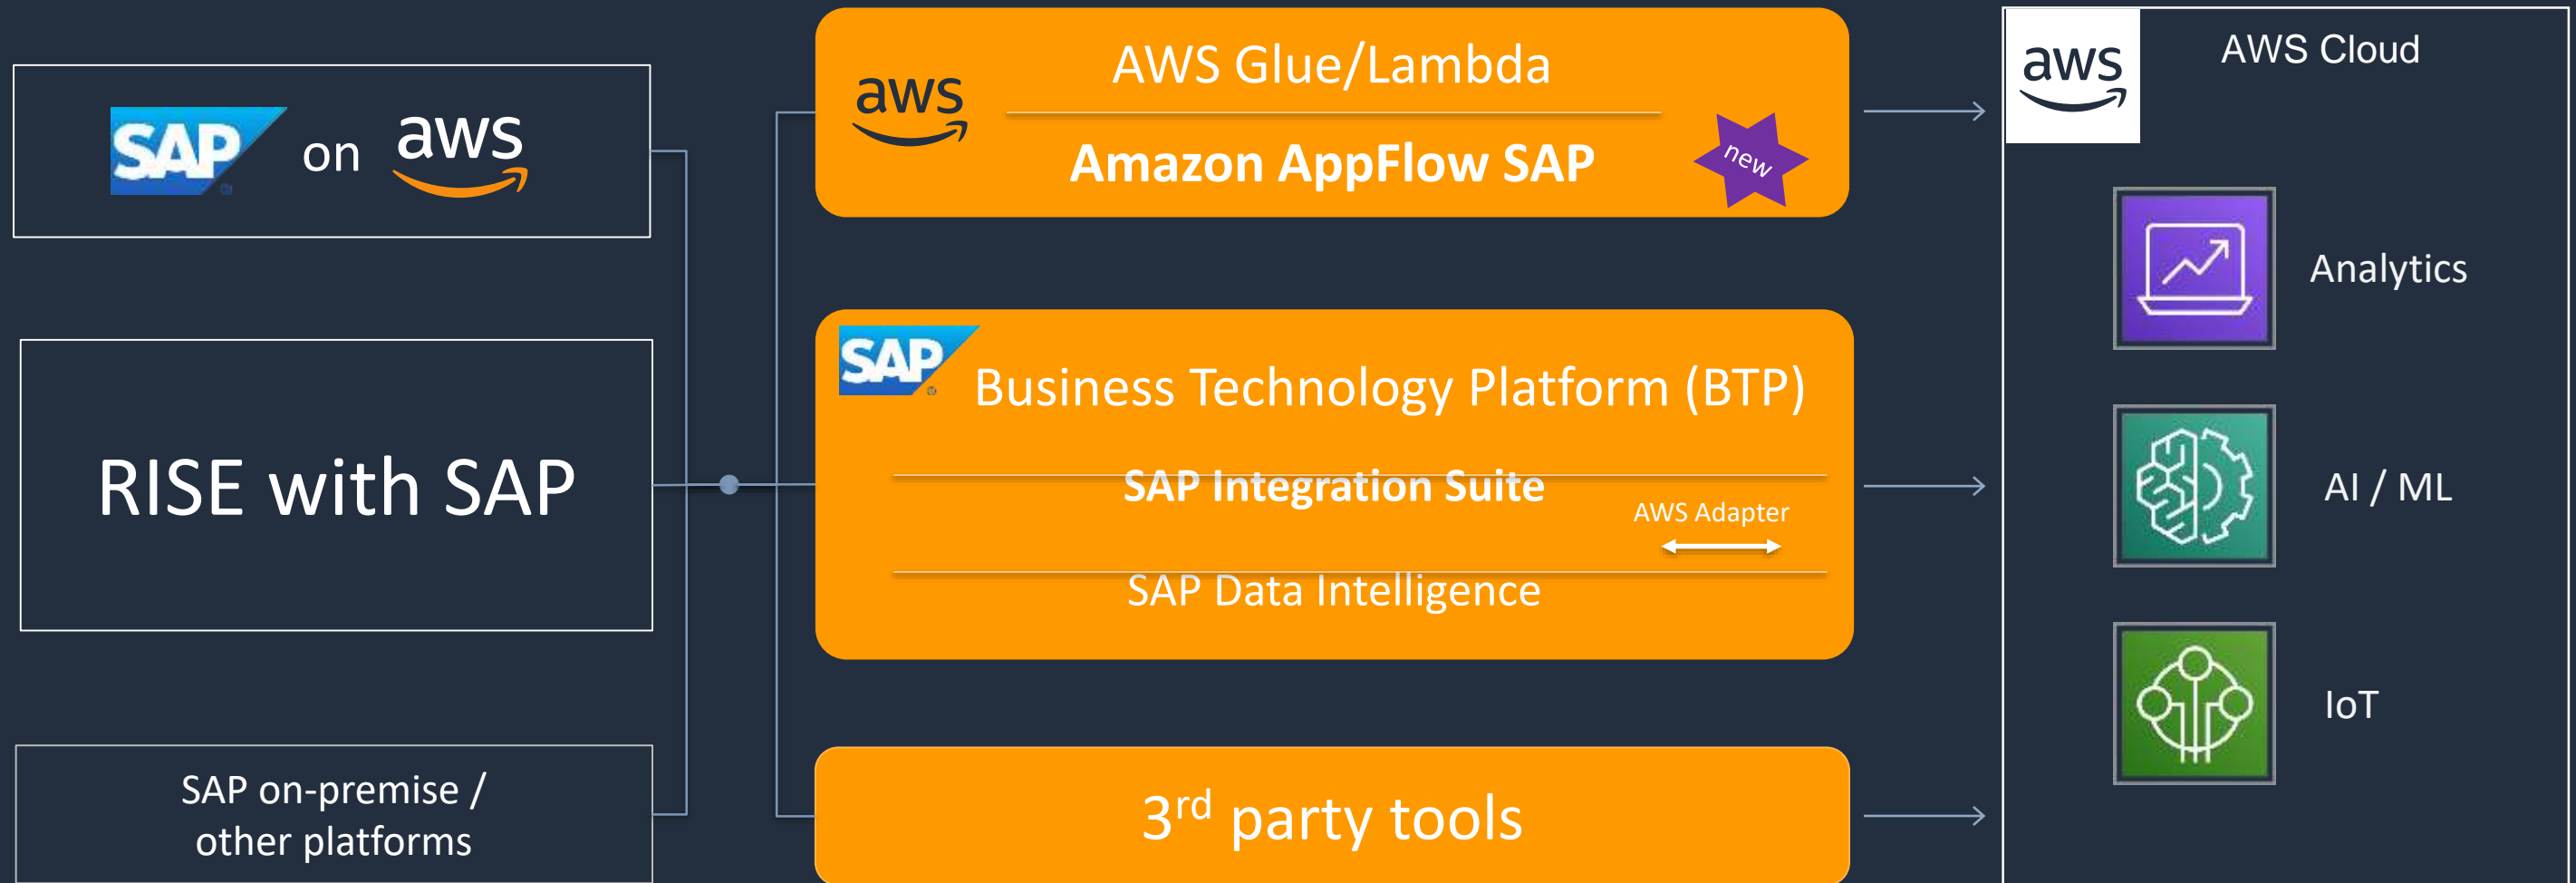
SAP on aws

RISE with SAP

SAP on-premise / other platforms

aws

AWS Glue/Lambda

Amazon AppFlow SAP

new

SAP

Business Technology Platform (BTP)

SAP Integration Suite

AWS Adapter

SAP Data Intelligence

3$^{rd}$ party tools

aws

AWS Cloud

Analytics

AI / ML

IoT